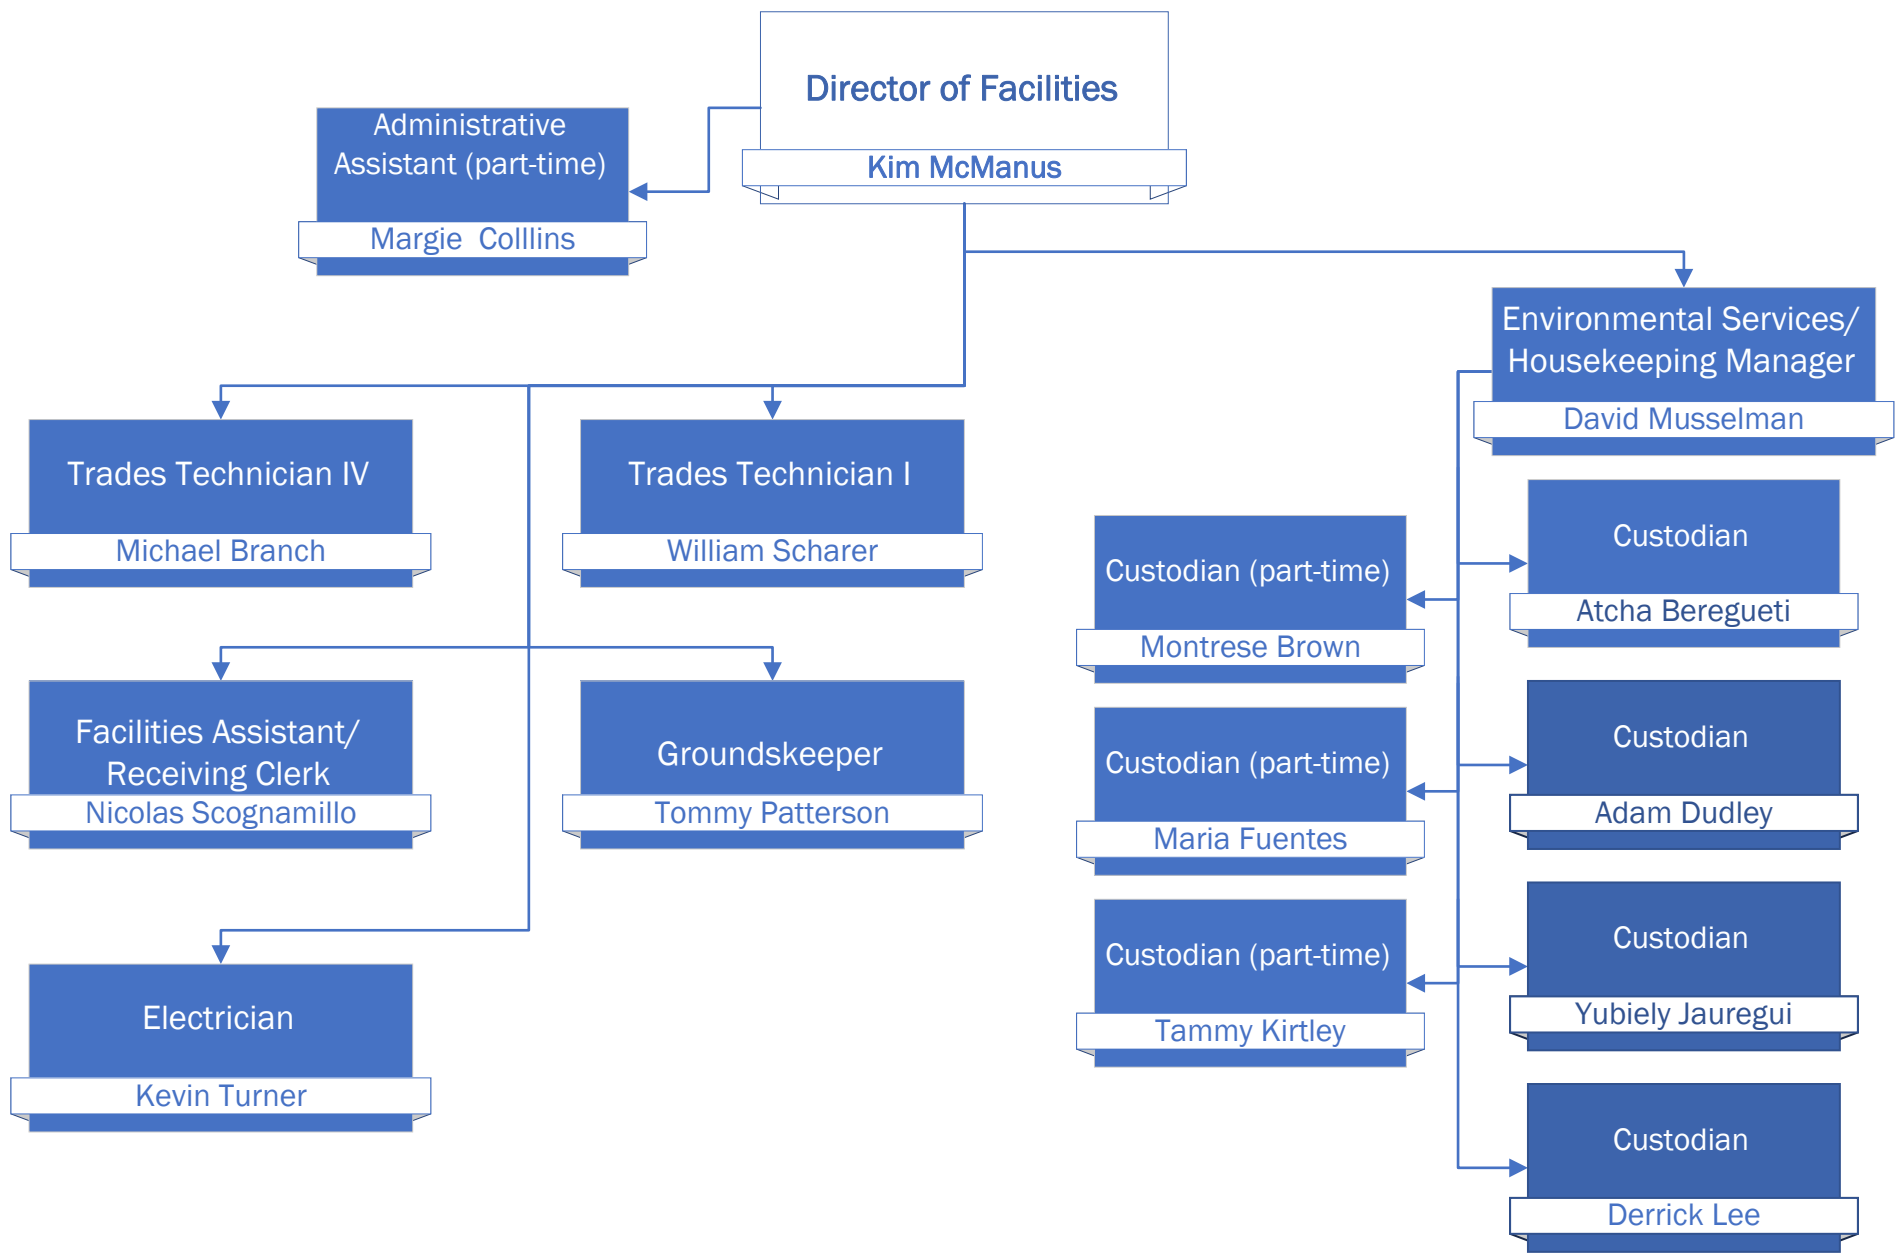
Director of Facilities
Kim McManus

Administrative Assistant (part-time)
Margie  Colllins

Environmental Services/ Housekeeping Manager
David Musselman

Trades Technician IV
Michael Branch

Trades Technician I
William Scharer

Custodian (part-time)
Montrese Brown

Custodian
Atcha Beregueti

Facilities Assistant/ Receiving Clerk
Nicolas Scognamillo

Groundskeeper
Tommy Patterson

Custodian (part-time)
Maria Fuentes

Custodian
Adam Dudley

Custodian (part-time)
Tammy Kirtley

Custodian
Yubiely Jauregui

Electrician
Kevin Turner

Custodian
Derrick Lee